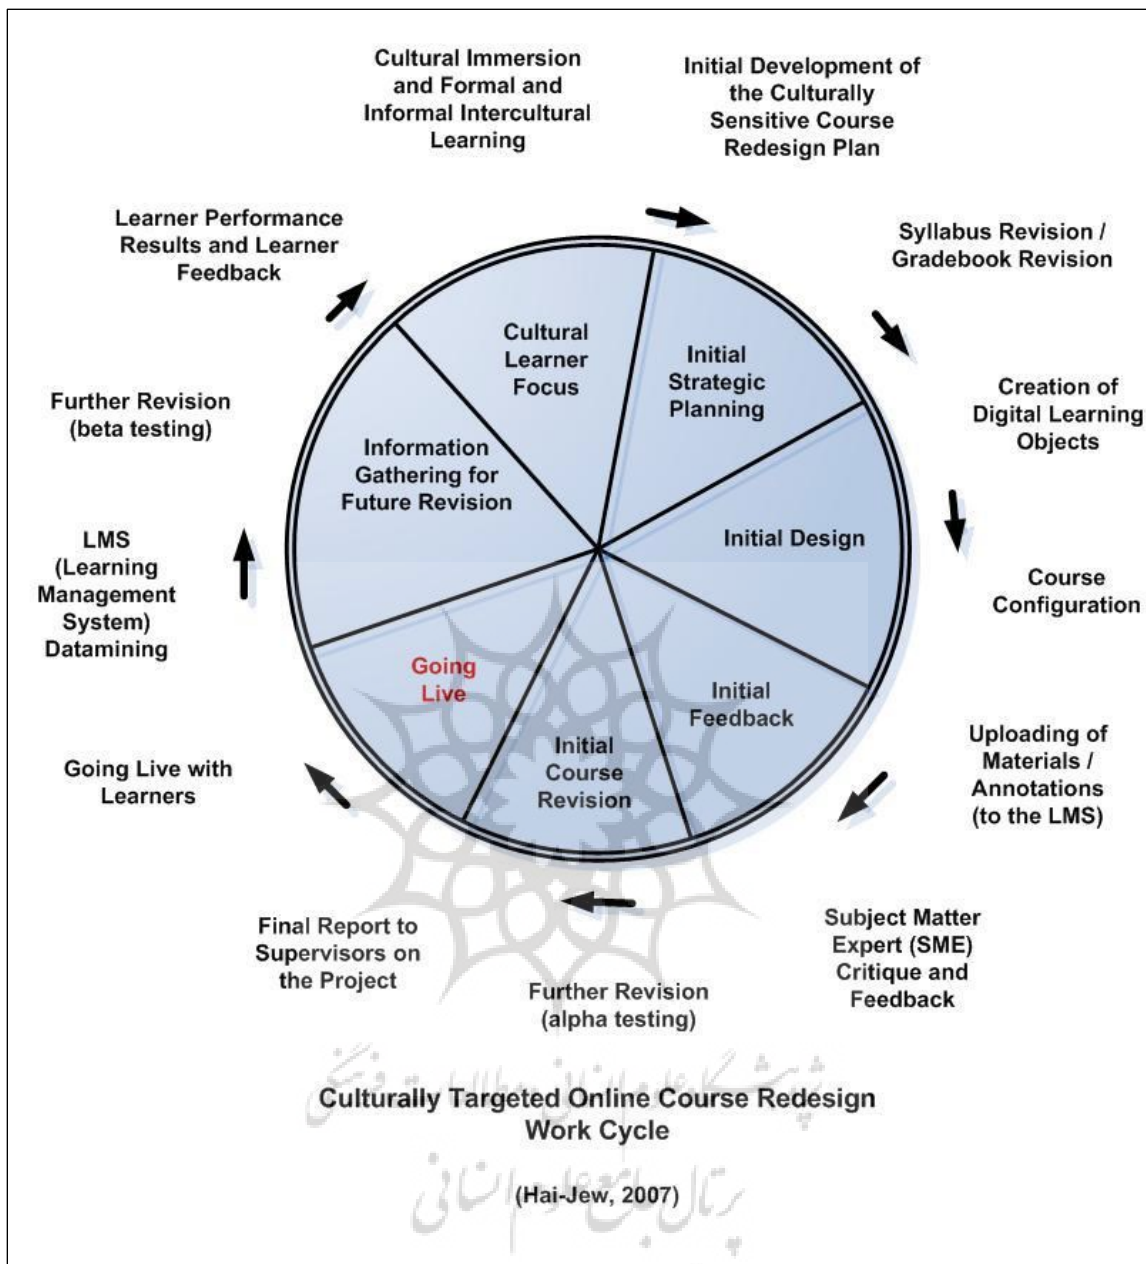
Cultural Immersion and Formal and Informal Intercultural Learning

Initial Development of the Culturally Sensitive Course Redesign Plan

Syllabus Revision / Gradebook Revision

Creation of Digital Learning Objects

Course Configuration

Uploading of Materials / Annotations (to the LMS)

Subject Matter Expert (SME) Critique and Feedback

Further Revision (alpha testing)

Final Report to Supervisors on the Project

Going Live with Learners

LMS (Learning Management System) Datamining

Further Revision (beta testing)

Learner Performance Results and Learner Feedback

Cultural Learner Focus

Initial Strategic Planning

Initial Design

Initial Feedback

Initial Course Revision

Going Live

Information Gathering for Future Revision

Culturally Targeted Online Course Redesign Work Cycle

(Hai-Jew, 2007)

پژوهشگاه علوم انسانی و مطالعات فرهنگی
پرتال جامع علوم انسانی